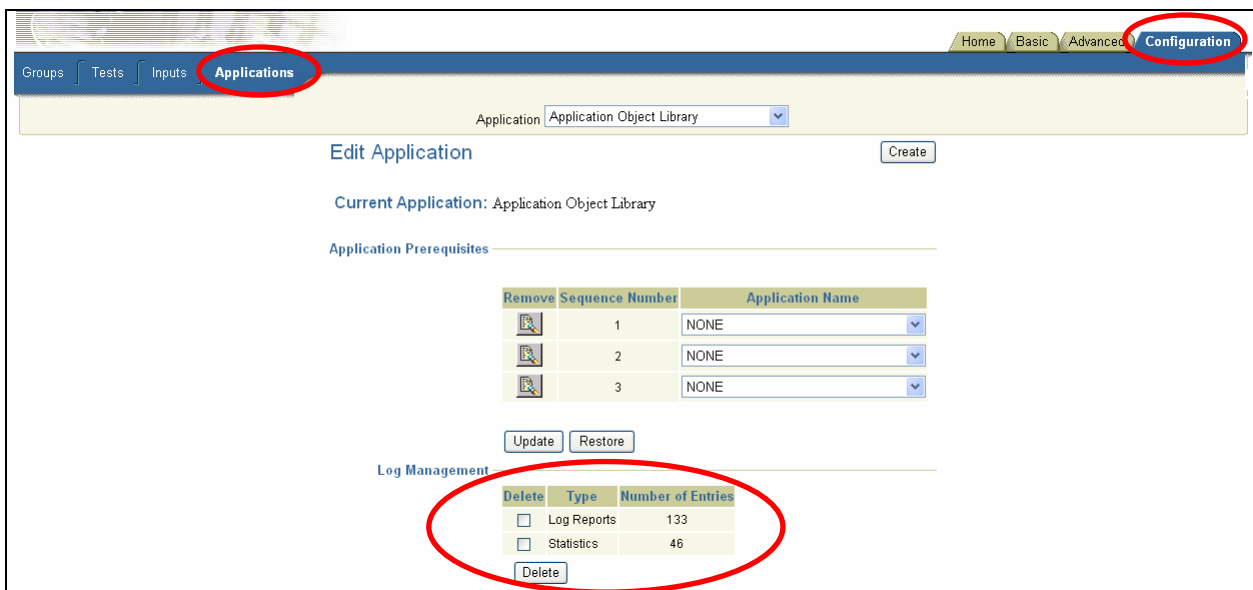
Home Basic Advanced Configuration

Groups Tests Inputs Applications

Application Application Object Library

Edit Application

Create

Current Application: Application Object Library

Application Prerequisites

| Remove | Sequence Number | Application Name |
|---|---|---|
| | 1 | NONE |
| | 2 | NONE |
| | 3 | NONE |

Update Restore

Log Management

| Delete | Type | Number of Entries |
|---|---|---|
| ☐ | Log Reports | 133 |
| ☐ | Statistics | 46 |

Delete